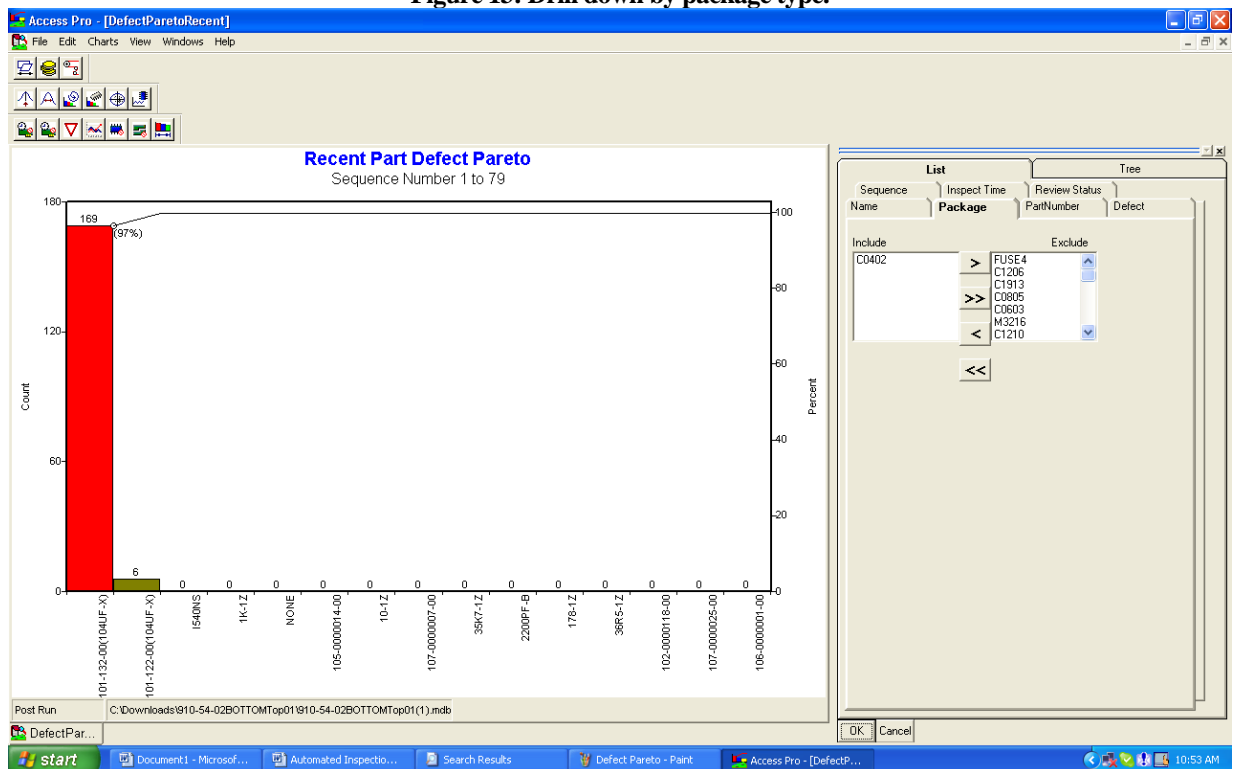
Figure 15. Drill down by package type.

Access Pro - [DefectParetoRecent]

File Edit Charts View Windows Help

Recent Part Defect Pareto
Sequence Number 1 to 79

180
120
60
0
Count

100
80
60
40
20
0
Percent

169
(97%)
6
0 0 0 0 0 0 0 0 0 0 0 0 0

101-132-00(104UF-X)
101-122-00(104UF-X)
I540NS
1K-1Z
NONE
105-000014-00
10-1Z
107-0000007-00
35K7-1Z
2200PF-B
178-1Z
36R5-1Z
102-0000118-00
107-0000025-00
106-000001-00

Post Run
C:\Downloads\910-54-02BOTTOMTop01\910-54-02BOTTOMTop01(1).mdb

List
Tree
Sequence
Inspect Time
Review Status
Name
Package
PartNumber
Defect

Include
Exclude
C0402
FUSE4
C1206
C1913
C0805
C0603
M3216
C1210
>
>>
<
<<

OK
Cancel

DefectPar...

start
Document1 - Microsof...
Automated Inspectio...
Search Results
Defect Pareto - Paint
Access Pro - [DefectP...
10:53 AM